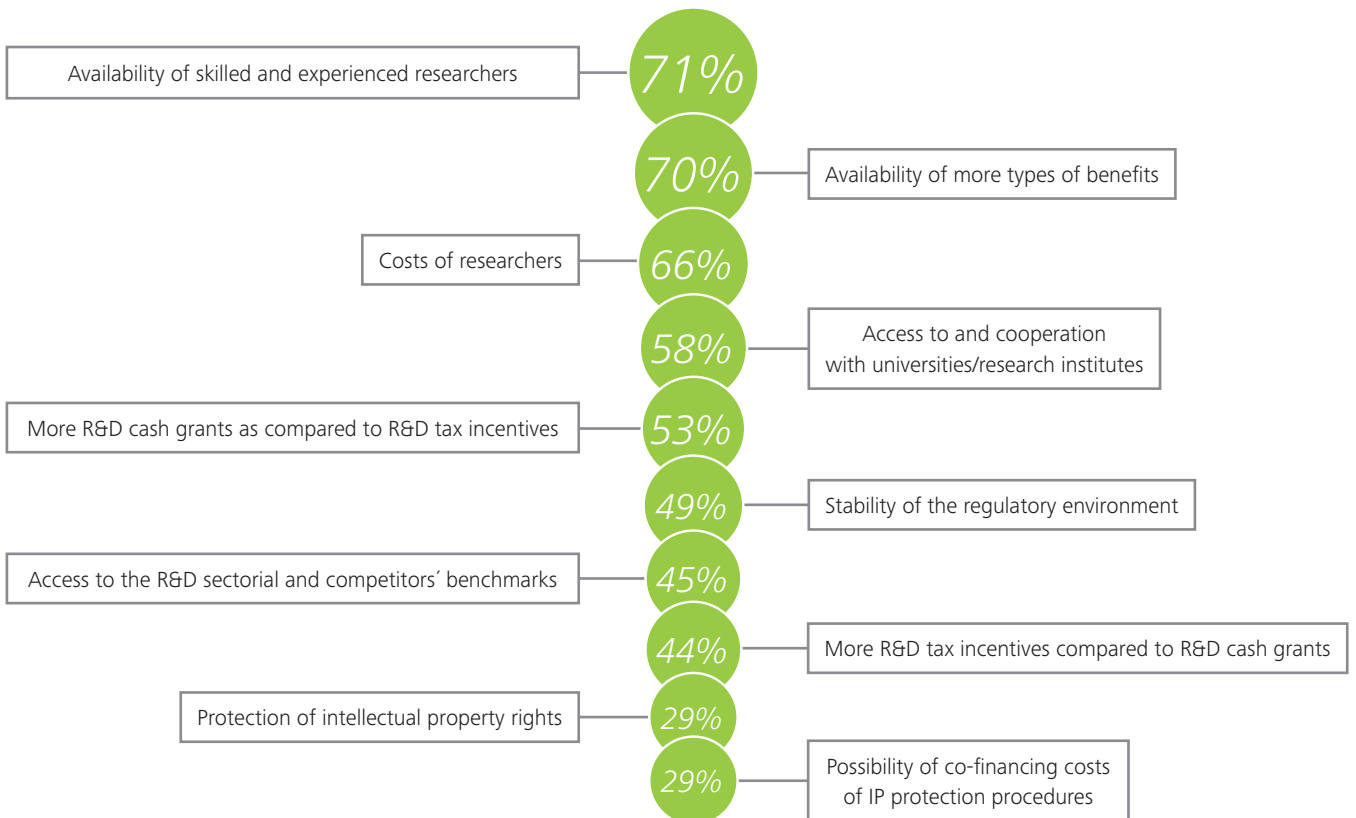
Availability of skilled and experienced researchers
71%

70%
Availability of more types of benefits

Costs of researchers
66%

58%
Access to and cooperation with universities/research institutes

More R&D cash grants as compared to R&D tax incentives
53%

49%
Stability of the regulatory environment

Access to the R&D sectorial and competitors´ benchmarks
45%

44%
More R&D tax incentives compared to R&D cash grants

Protection of intellectual property rights
29%

29%
Possibility of co-financing costs of IP protection procedures